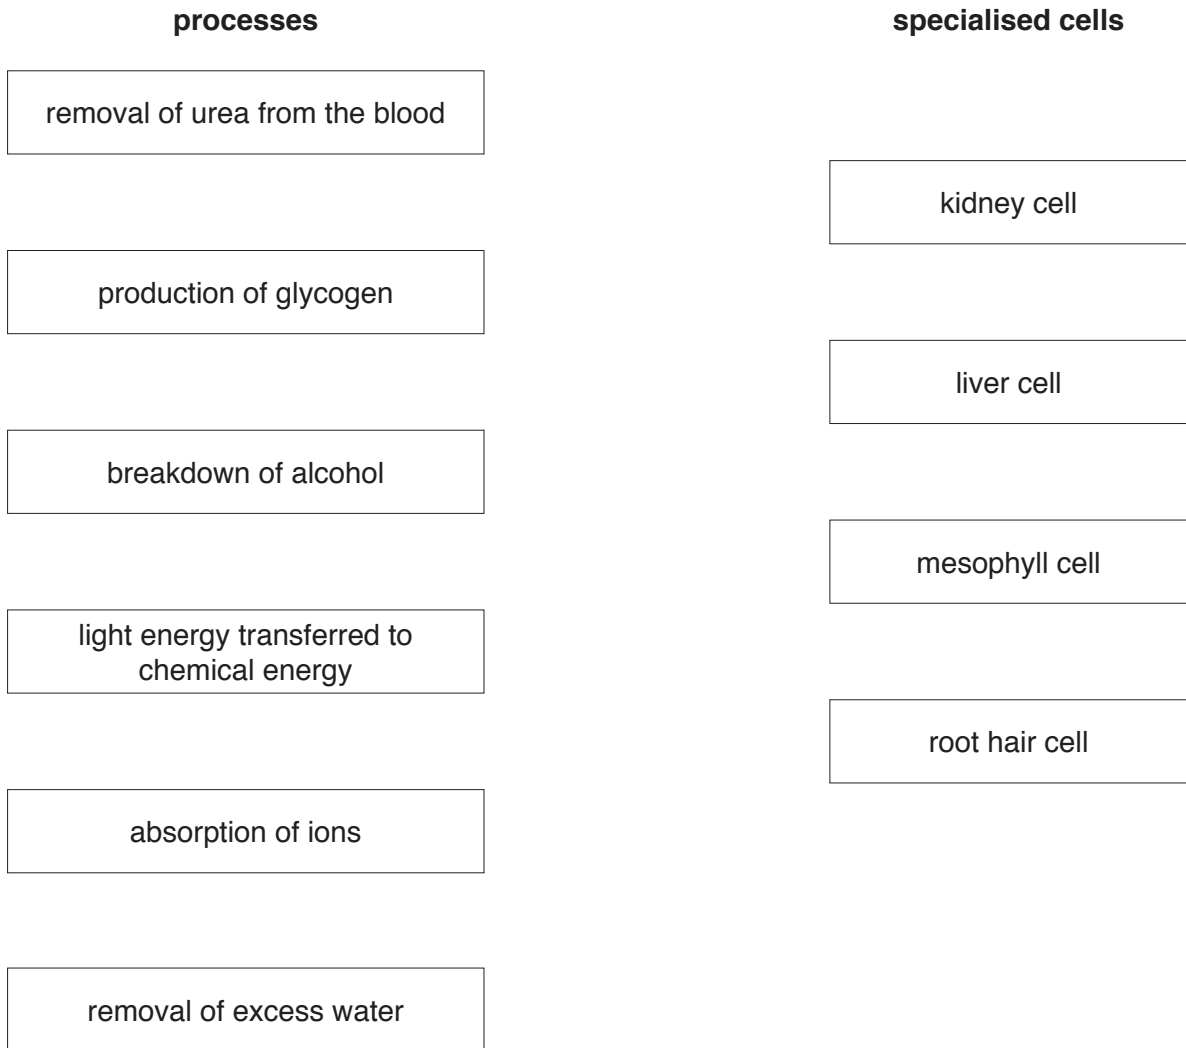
**processes**

removal of urea from the blood

production of glycogen

breakdown of alcohol

light energy transferred to chemical energy

absorption of ions

removal of excess water

**specialised cells**

kidney cell

liver cell

mesophyll cell

root hair cell